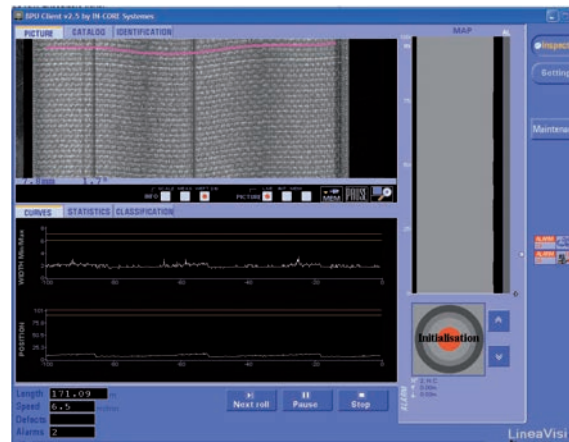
BPU Client v2.5 by IN-CORE Systems
PICTURE CATALOG IDENTIFICATION
MAP
Inspect
Setting
Mainten
CURVES STATISTICS CLASSIFICATION
WIDTH Min-Max
POSITION
INFO
PICTURE
MEM
Initialisation
Length 171.09
Speed 6.5
Defects
Alarms 2
Next roll
Pause
Stop
LineaVisi
ALARM